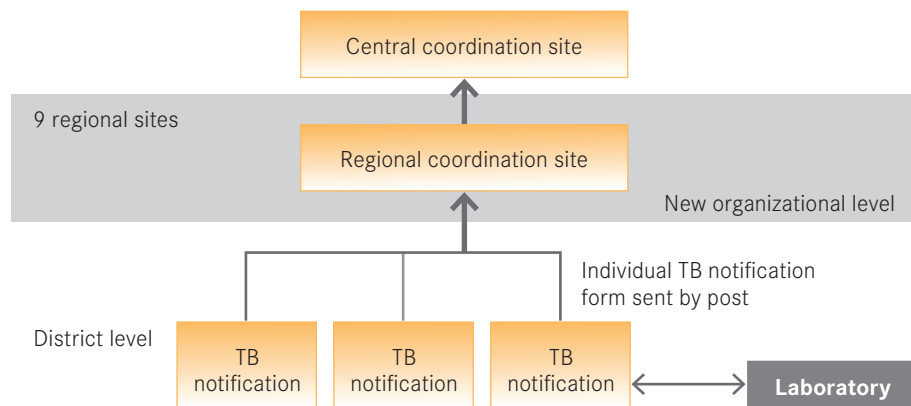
Central coordination site

9 regional sites

Regional coordination site

New organizational level

Individual TB notification form sent by post

District level

TB notification

TB notification

TB notification

Laboratory